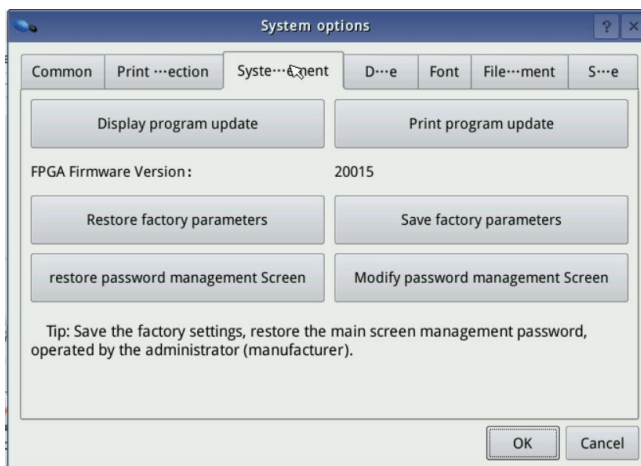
System options

?

Common | Print ···ection | Syste···ement | D···e | Font | File···ment | S···e

Display program update

Print program update

FPGA Firmware Version:

20015

Restore factory parameters

Save factory parameters

restore password management Screen

Modify password management Screen

Tip: Save the factory settings, restore the main screen management password, operated by the administrator (manufacturer).

OK

Cancel